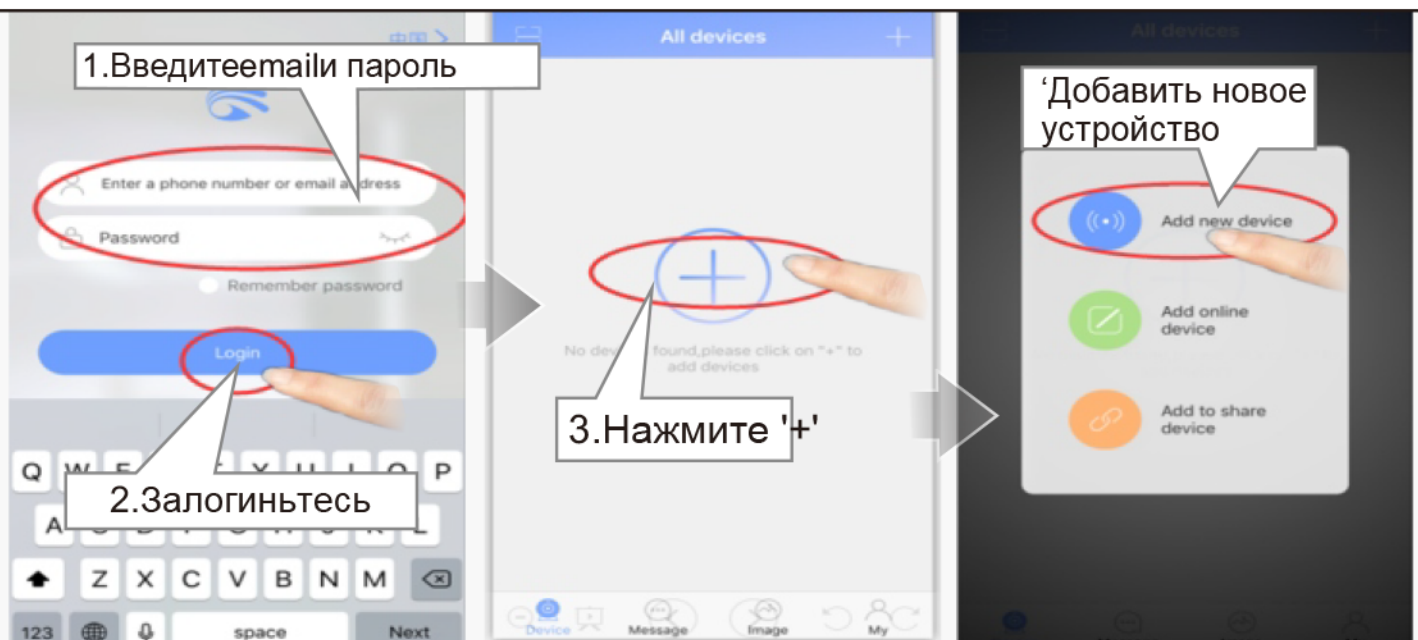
1.Введитеemailи пароль

Enter a phone number or email address

Password

Remember password

Login

2.Залогиньтесь

Q W E R T Y U I O P

A S D F G H J K L

Z X C V B N M

123 space Next

All devices

No devices found,please click on "+" to add devices

3.Нажмите '+'

Device Message Image My

All devices

‘Добавить новое устройство

Add new device

Add online device

Add to share device